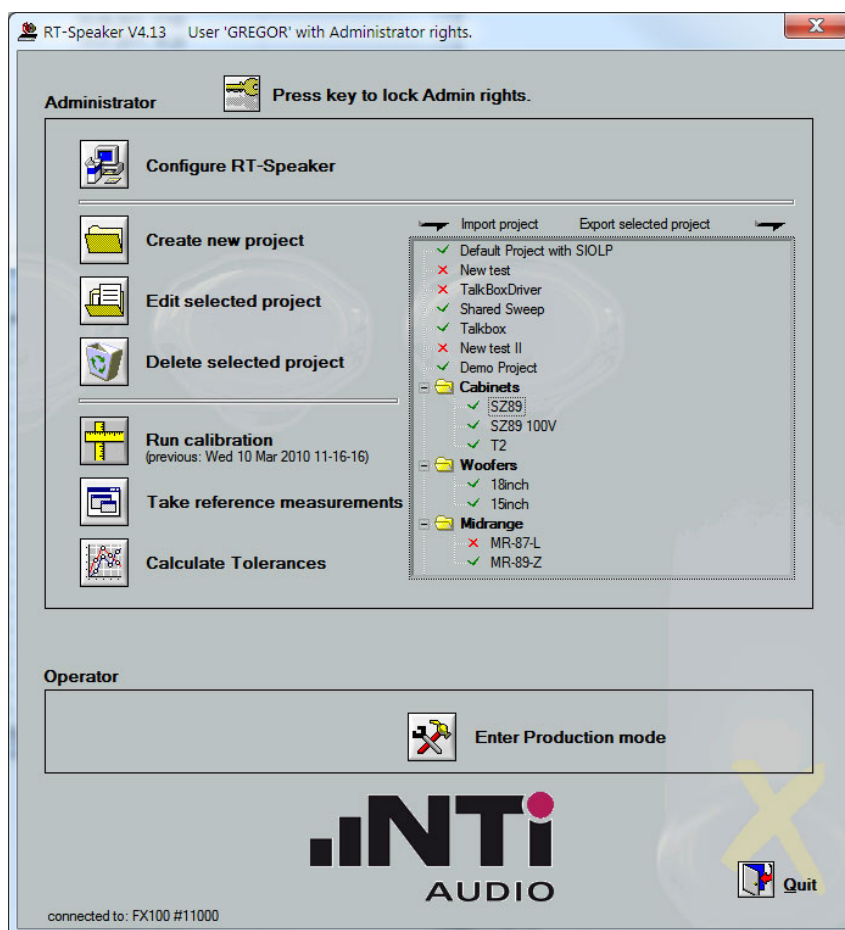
RT-Speaker V4.13 User 'GREGOR' with Administrator rights.

Administrator

Press key to lock Admin rights.

Configure RT-Speaker

Create new project

Edit selected project

Delete selected project

Run calibration
(previous: Wed 10 Mar 2010 11-16-16)

Take reference measurements

Calculate Tolerances

Import project Export selected project

Default Project with SIOLP
New test
TalkBoxDriver
Shared Sweep
Talkbox
New test II
Demo Project
Cabinets
SZ89
SZ89 100V
T2
Woofers
18inch
15inch
Midrange
MR-87-L
MR-89-Z

Operator

Enter Production mode

NTi AUDIO

Quit

connected to: FX100 #11000